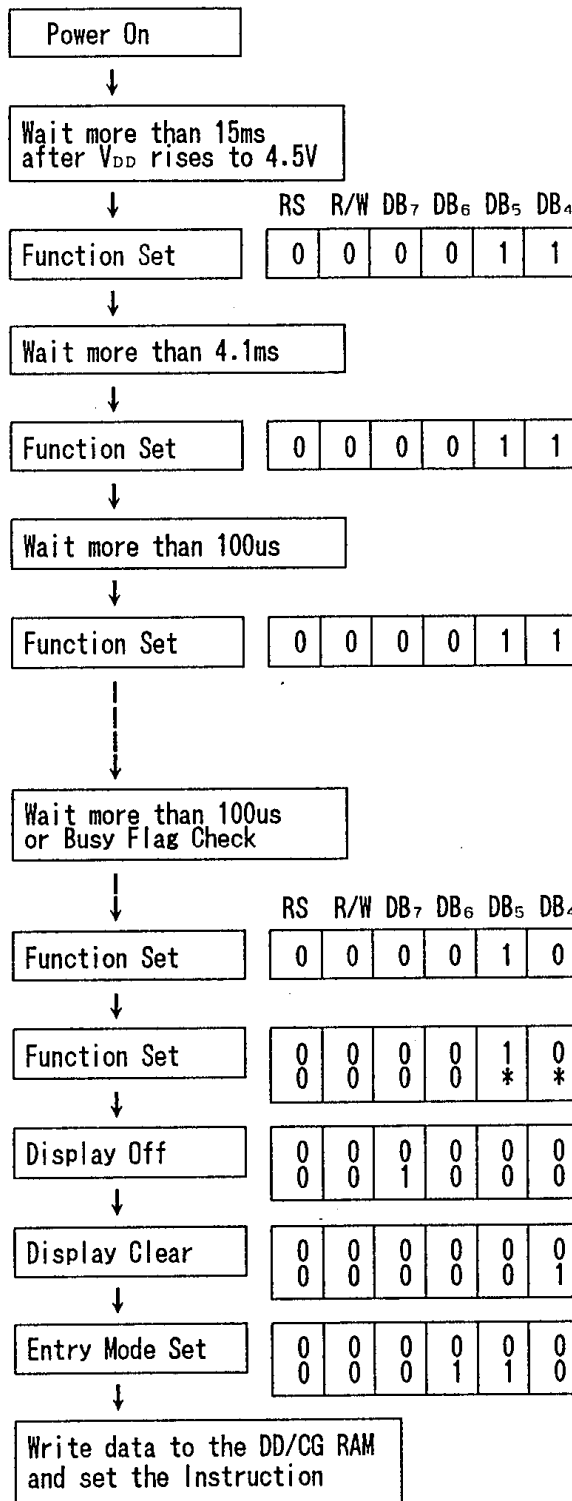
Power On

Wait more than 15ms after $V_{DD}$ rises to 4.5V

| RS | R/W | $DB_7$ | $DB_6$ | $DB_5$ | $DB_4$ |
|---|---|---|---|---|---|
| 0 | 0 | 0 | 0 | 1 | 1 |

Function Set

Wait more than 4.1ms

Function Set

| 0 | 0 | 0 | 0 | 1 | 1 |
|---|---|---|---|---|---|

Wait more than 100us

Function Set

| 0 | 0 | 0 | 0 | 1 | 1 |
|---|---|---|---|---|---|

Wait more than 100us or Busy Flag Check

| RS | R/W | $DB_7$ | $DB_6$ | $DB_5$ | $DB_4$ |
|---|---|---|---|---|---|
| 0 | 0 | 0 | 0 | 1 | 0 |

Function Set

Function Set

| 0 | 0 | 0 | 0 | 1 | 0 |
|---|---|---|---|---|---|
| 0 | 0 | 0 | 0 | * | * |

Display Off

| 0 | 0 | 0 | 0 | 0 | 0 |
|---|---|---|---|---|---|
| 0 | 0 | 1 | 0 | 0 | 0 |

Display Clear

| 0 | 0 | 0 | 0 | 0 | 0 |
|---|---|---|---|---|---|
| 0 | 0 | 0 | 0 | 0 | 1 |

Entry Mode Set

| 0 | 0 | 0 | 0 | 0 | 0 |
|---|---|---|---|---|---|
| 0 | 0 | 0 | 1 | 1 | 0 |

Write data to the DD/CG RAM and set the Instruction